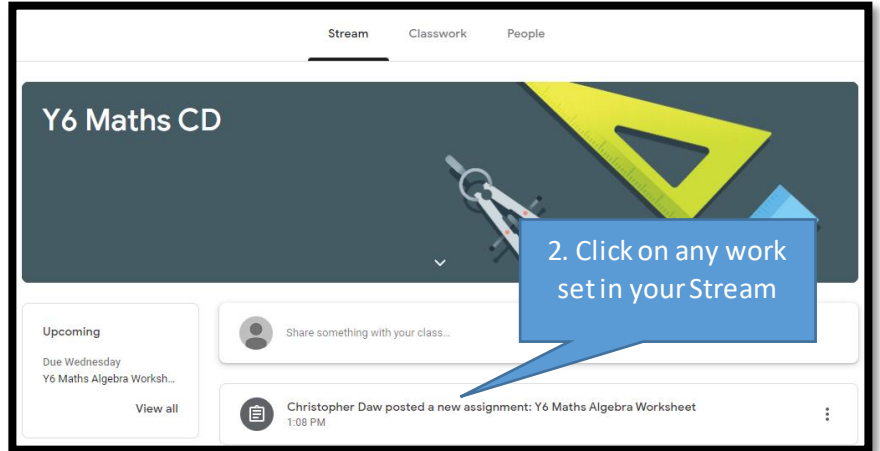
Stream Classwork People

Y6 Maths CD

2. Click on any work set in your Stream

Upcoming

Due Wednesday
Y6 Maths Algebra Worksh...

View all

Share something with your class...

Christopher Daw posted a new assignment: Y6 Maths Algebra Worksheet
1:08 PM